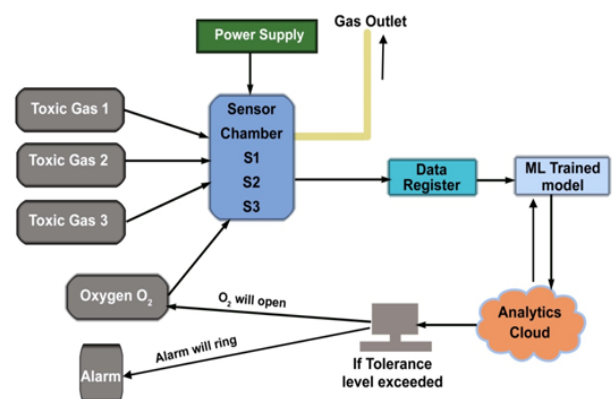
Power Supply

Gas Outlet

Toxic Gas 1

Toxic Gas 2

Toxic Gas 3

Sensor Chamber S1 S2 S3

Data Register

ML Trained model

Oxygen $O_2$

$O_2$ will open

Alarm will ring

Alarm

If Tolerance level exceeded

Analytics Cloud